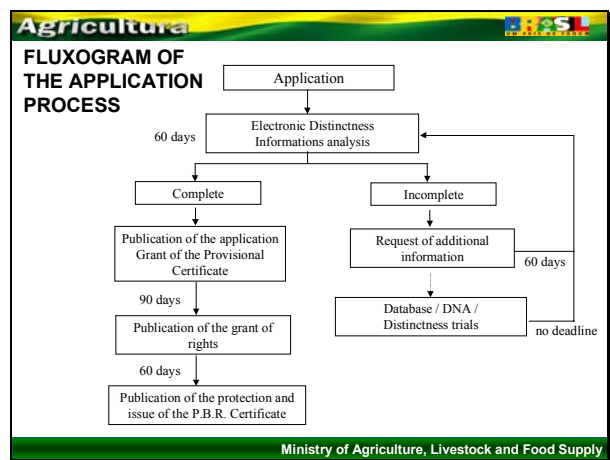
Agricultura

BRASIL
UM PAÍS DE TODOS

FLUXOGRAM OF THE APPLICATION PROCESS

Application

60 days

Electronic Distinctness Informations analysis

Complete

Incomplete

Publication of the application Grant of the Provisional Certificate

Request of additional information

60 days

90 days

Database / DNA / Distinctness trials

no deadline

Publication of the grant of rights

60 days

Publication of the protection and issue of the P.B.R. Certificate

Ministry of Agriculture, Livestock and Food Supply